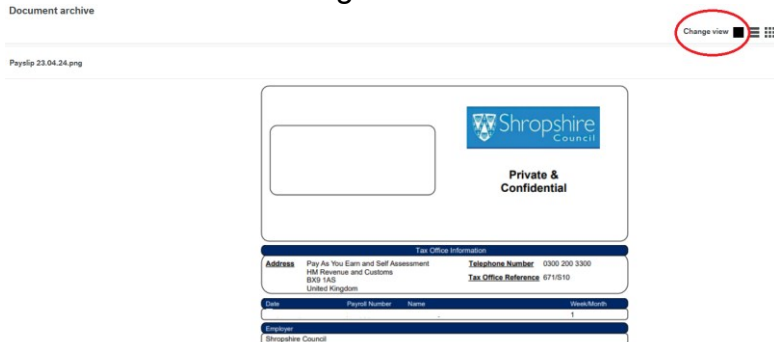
Document archive

Change view

Payslip 23.04.24.png

Shropshire Council

Private & Confidential

Tax Office Information

Address Pay As You Earn and Self Assessment HM Revenue and Customs BX9 1AS United Kingdom

Telephone Number 0300 200 3300

Tax Office Reference 671/S10

| Date | Payroll Number | Name | Week/Month |
|---|---|---|---|
| | | | 1 |

Employer

Shropshire Council